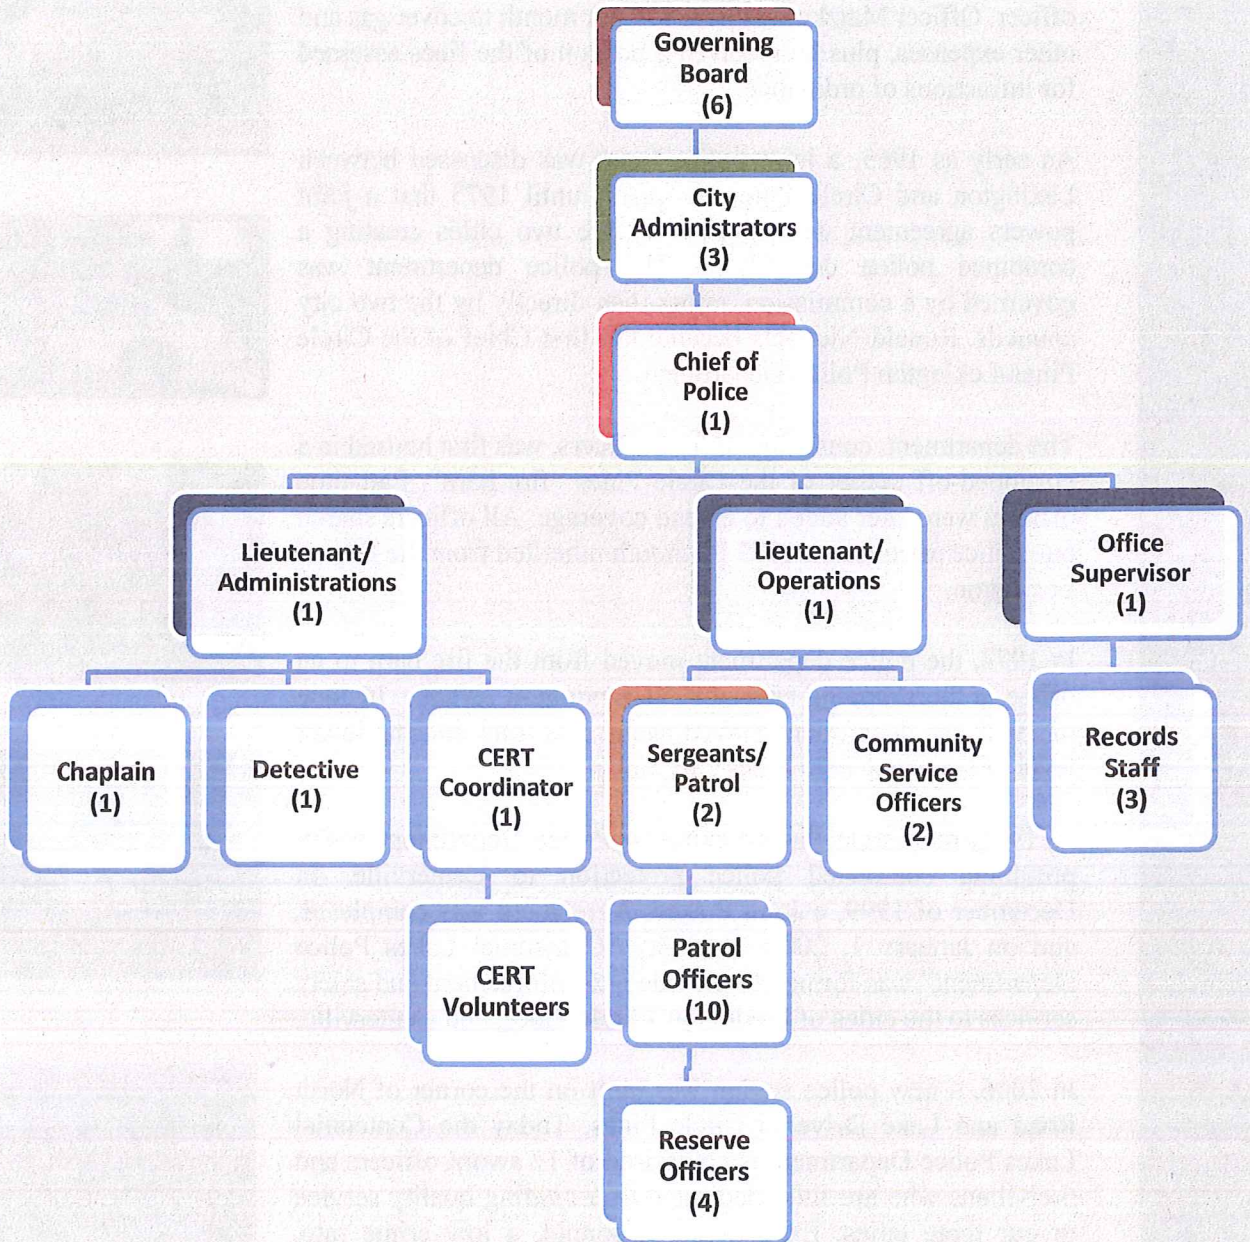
Governing Board (6)

City Administrators (3)

Chief of Police (1)

Lieutenant/ Administrations (1)

Lieutenant/ Operations (1)

Office Supervisor (1)

Chaplain (1)

Detective (1)

CERT Coordinator (1)

Sergeants/ Patrol (2)

Community Service Officers (2)

Records Staff (3)

CERT Volunteers

Patrol Officers (10)

Reserve Officers (4)